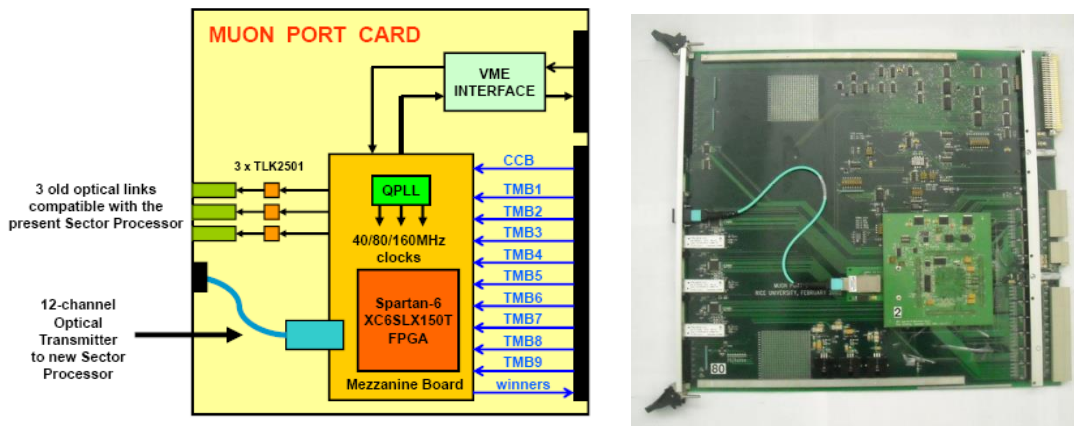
MUON PORT CARD

VME INTERFACE

3 x TLK2501

3 old optical links compatible with the present Sector Processor

QPLL

40/80/160MHz clocks

Spartan-6 XC6SLX150T FPGA

Mezzanine Board

12-channel Optical Transmitter to new Sector Processor

CCB
TMB1
TMB2
TMB3
TMB4
TMB5
TMB6
TMB7
TMB8
TMB9
winners

2

80

RICE UNIVERSITY, FEBRUARY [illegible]